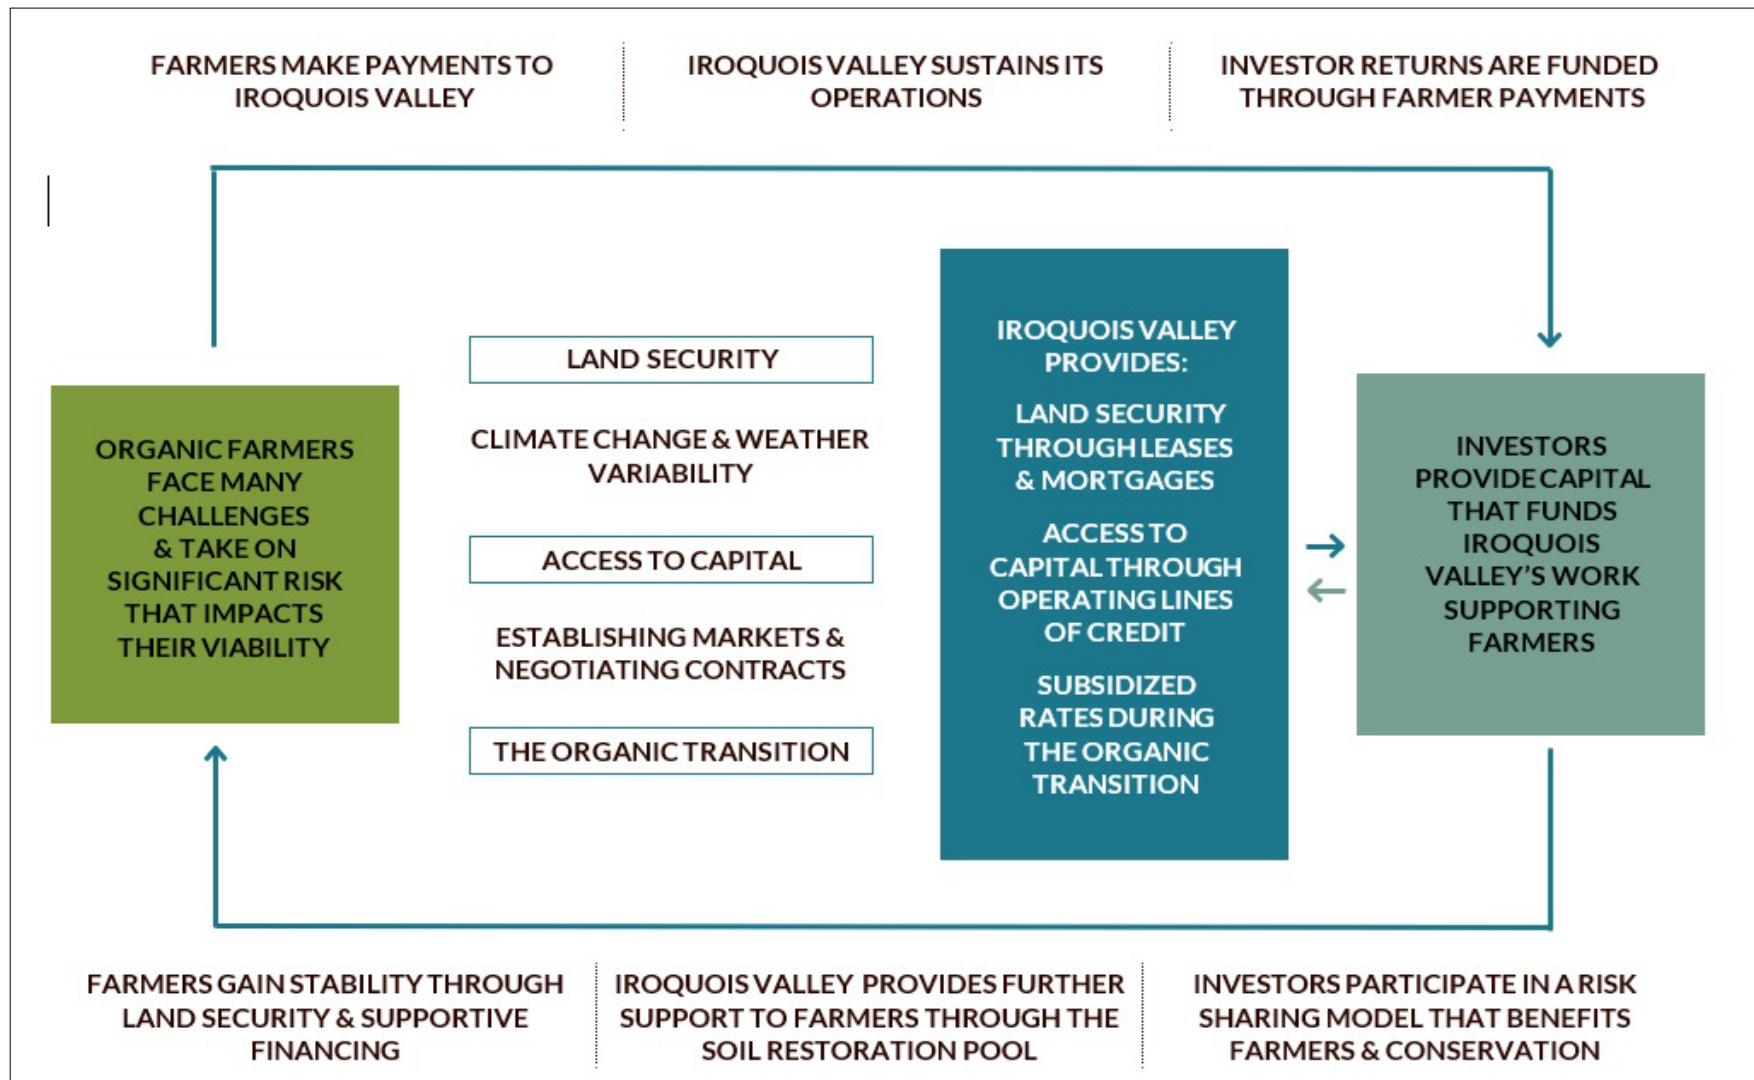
FARMERS MAKE PAYMENTS TO IROQUOIS VALLEY

IROQUOIS VALLEY SUSTAINS ITS OPERATIONS

INVESTOR RETURNS ARE FUNDED THROUGH FARMER PAYMENTS

ORGANIC FARMERS FACE MANY CHALLENGES & TAKE ON SIGNIFICANT RISK THAT IMPACTS THEIR VIABILITY

LAND SECURITY

CLIMATE CHANGE & WEATHER VARIABILITY

ACCESS TO CAPITAL

ESTABLISHING MARKETS & NEGOTIATING CONTRACTS

THE ORGANIC TRANSITION

IROQUOIS VALLEY PROVIDES:

LAND SECURITY THROUGH LEASES & MORTGAGES

ACCESS TO CAPITAL THROUGH OPERATING LINES OF CREDIT

SUBSIDIZED RATES DURING THE ORGANIC TRANSITION

INVESTORS PROVIDE CAPITAL THAT FUNDS IROQUOIS VALLEY'S WORK SUPPORTING FARMERS

FARMERS GAIN STABILITY THROUGH LAND SECURITY & SUPPORTIVE FINANCING

IROQUOIS VALLEY PROVIDES FURTHER SUPPORT TO FARMERS THROUGH THE SOIL RESTORATION POOL

INVESTORS PARTICIPATE IN A RISK SHARING MODEL THAT BENEFITS FARMERS & CONSERVATION